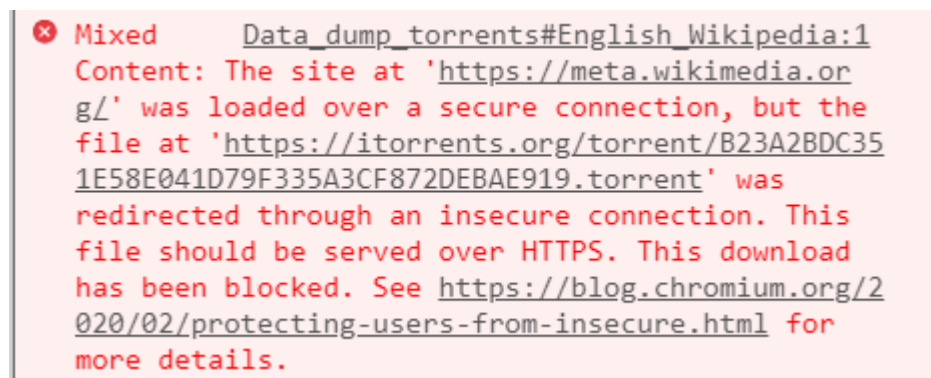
Mixed Data_dump_torrents#English_Wikipedia:1
Content: The site at 'https://meta.wikimedia.org/' was loaded over a secure connection, but the file at 'https://itorrents.org/torrent/B23A2BDC351E58E041D79F335A3CF872DEBAE919.torrent' was redirected through an insecure connection. This file should be served over HTTPS. This download has been blocked. See https://blog.chromium.org/2020/02/protecting-users-from-insecure.html for more details.